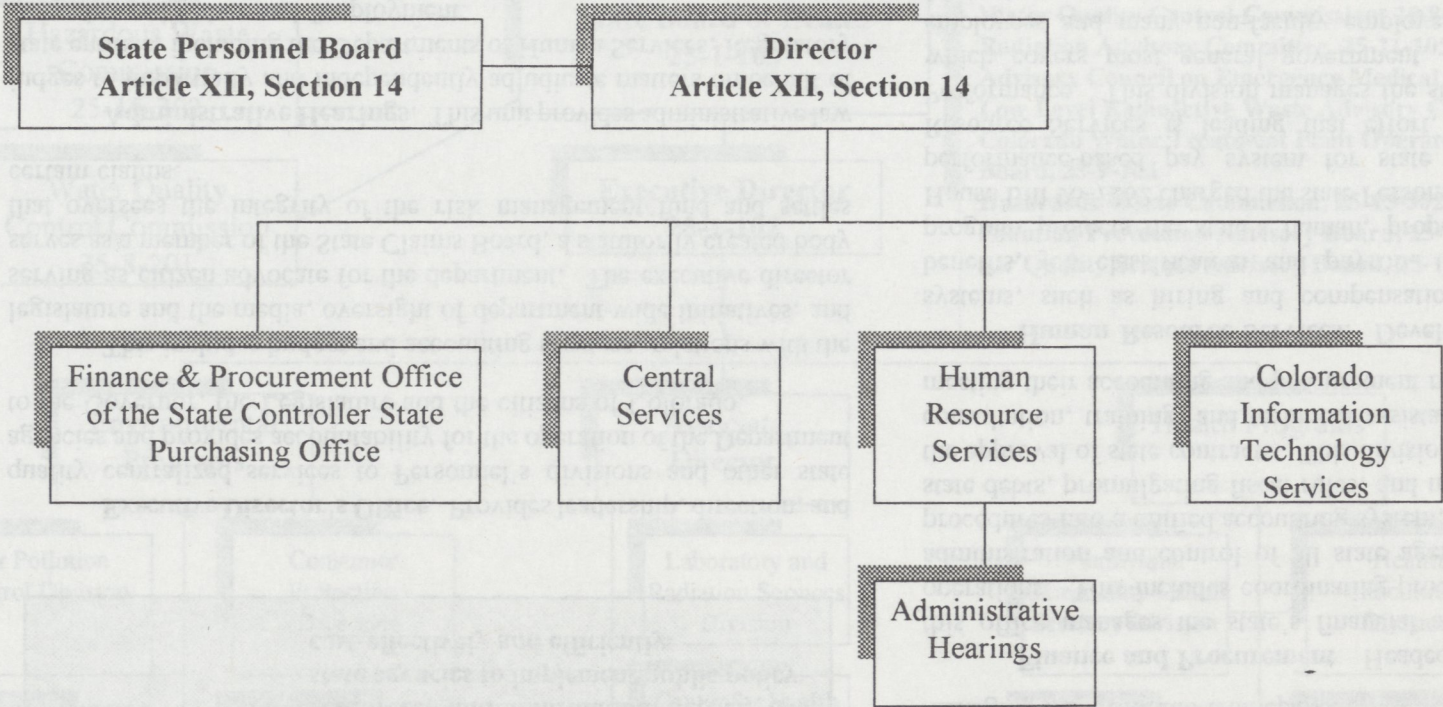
State Personnel Board
Article XII, Section 14

Director
Article XII, Section 14

Finance & Procurement Office of the State Controller State Purchasing Office

Central Services

Human Resource Services

Colorado Information Technology Services

Administrative Hearings